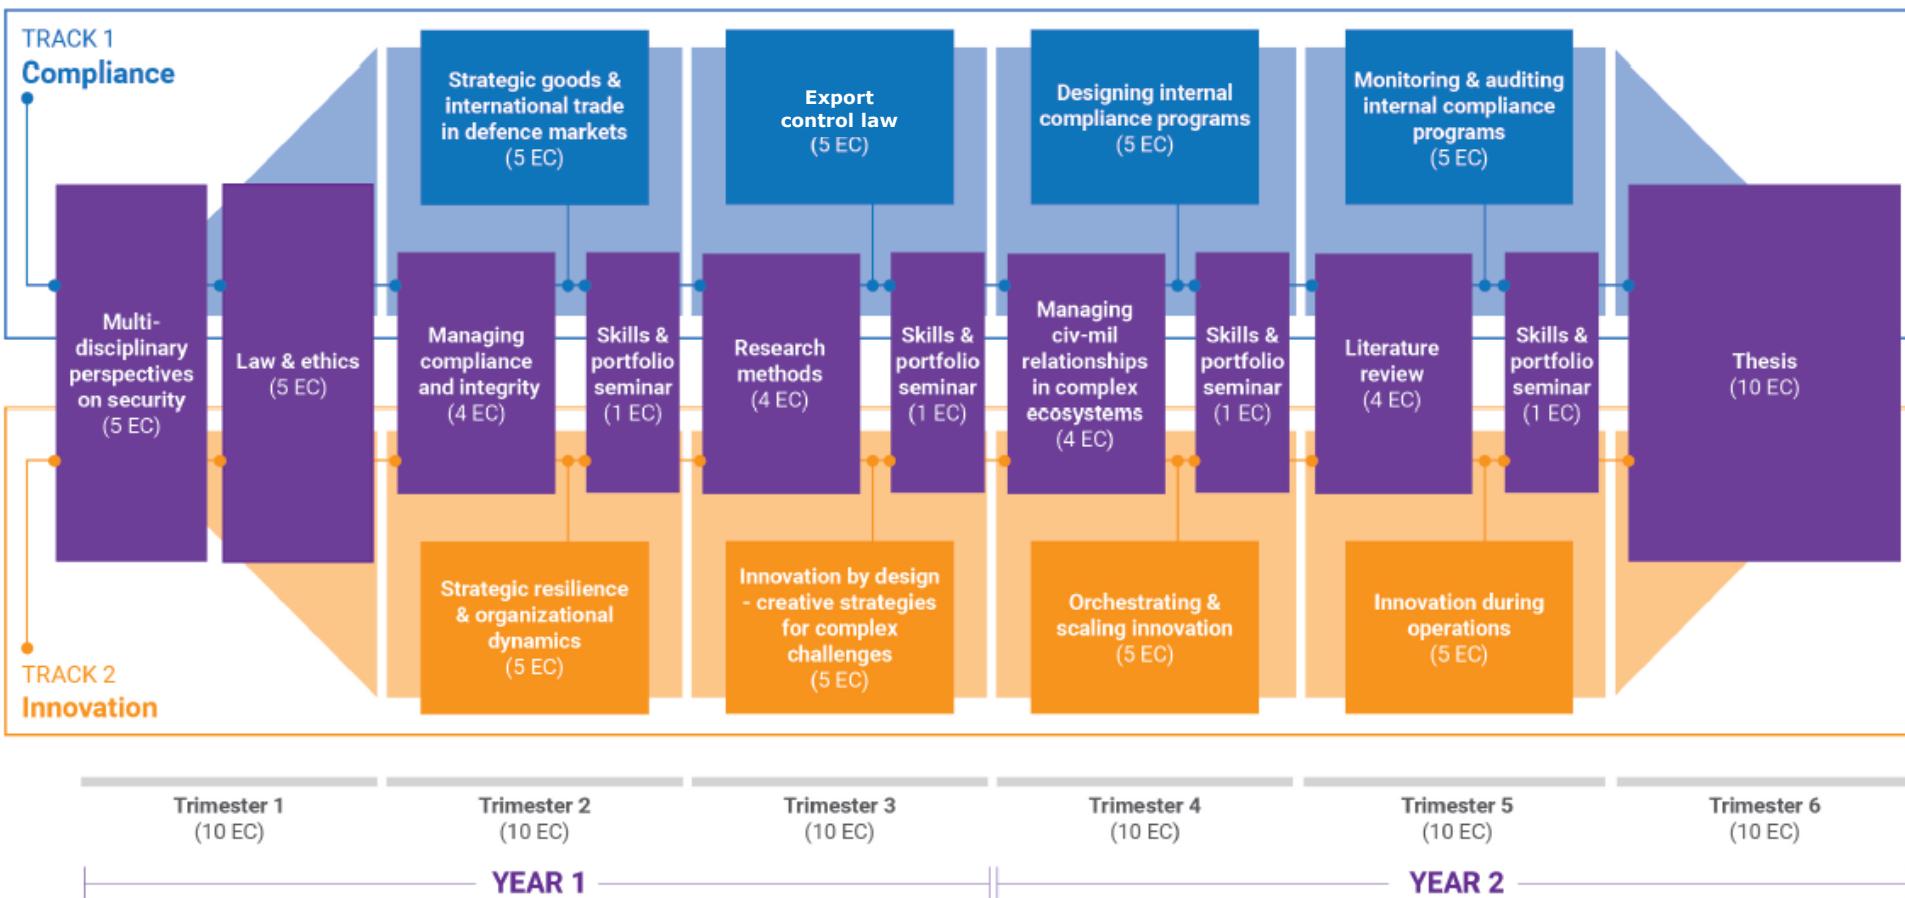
TRACK 1
Compliance

Strategic goods & international trade in defence markets
(5 EC)

Export control law
(5 EC)

Designing internal compliance programs
(5 EC)

Monitoring & auditing internal compliance programs
(5 EC)

Multi-disciplinary perspectives on security
(5 EC)

Law & ethics
(5 EC)

Managing compliance and integrity
(4 EC)

Skills & portfolio seminar
(1 EC)

Research methods
(4 EC)

Skills & portfolio seminar
(1 EC)

Managing civ-mil relationships in complex ecosystems
(4 EC)

Skills & portfolio seminar
(1 EC)

Literature review
(4 EC)

Skills & portfolio seminar
(1 EC)

Thesis
(10 EC)

Strategic resilience & organizational dynamics
(5 EC)

Innovation by design - creative strategies for complex challenges
(5 EC)

Orchestrating & scaling innovation
(5 EC)

Innovation during operations
(5 EC)

TRACK 2
Innovation

Trimester 1
(10 EC)

Trimester 2
(10 EC)

Trimester 3
(10 EC)

Trimester 4
(10 EC)

Trimester 5
(10 EC)

Trimester 6
(10 EC)

YEAR 1

YEAR 2